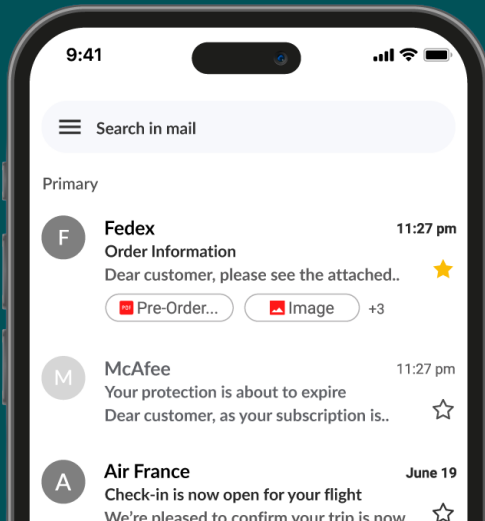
9:41

Search in mail

Primary

F
Fedex
11:27 pm
Order Information
Dear customer, please see the attached..
PDF Pre-Order...
Image
+3

M
McAfee
11:27 pm
Your protection is about to expire
Dear customer, as your subscription is..

A
Air France
June 19
Check-in is now open for your flight
We're pleased to confirm your trip is now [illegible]